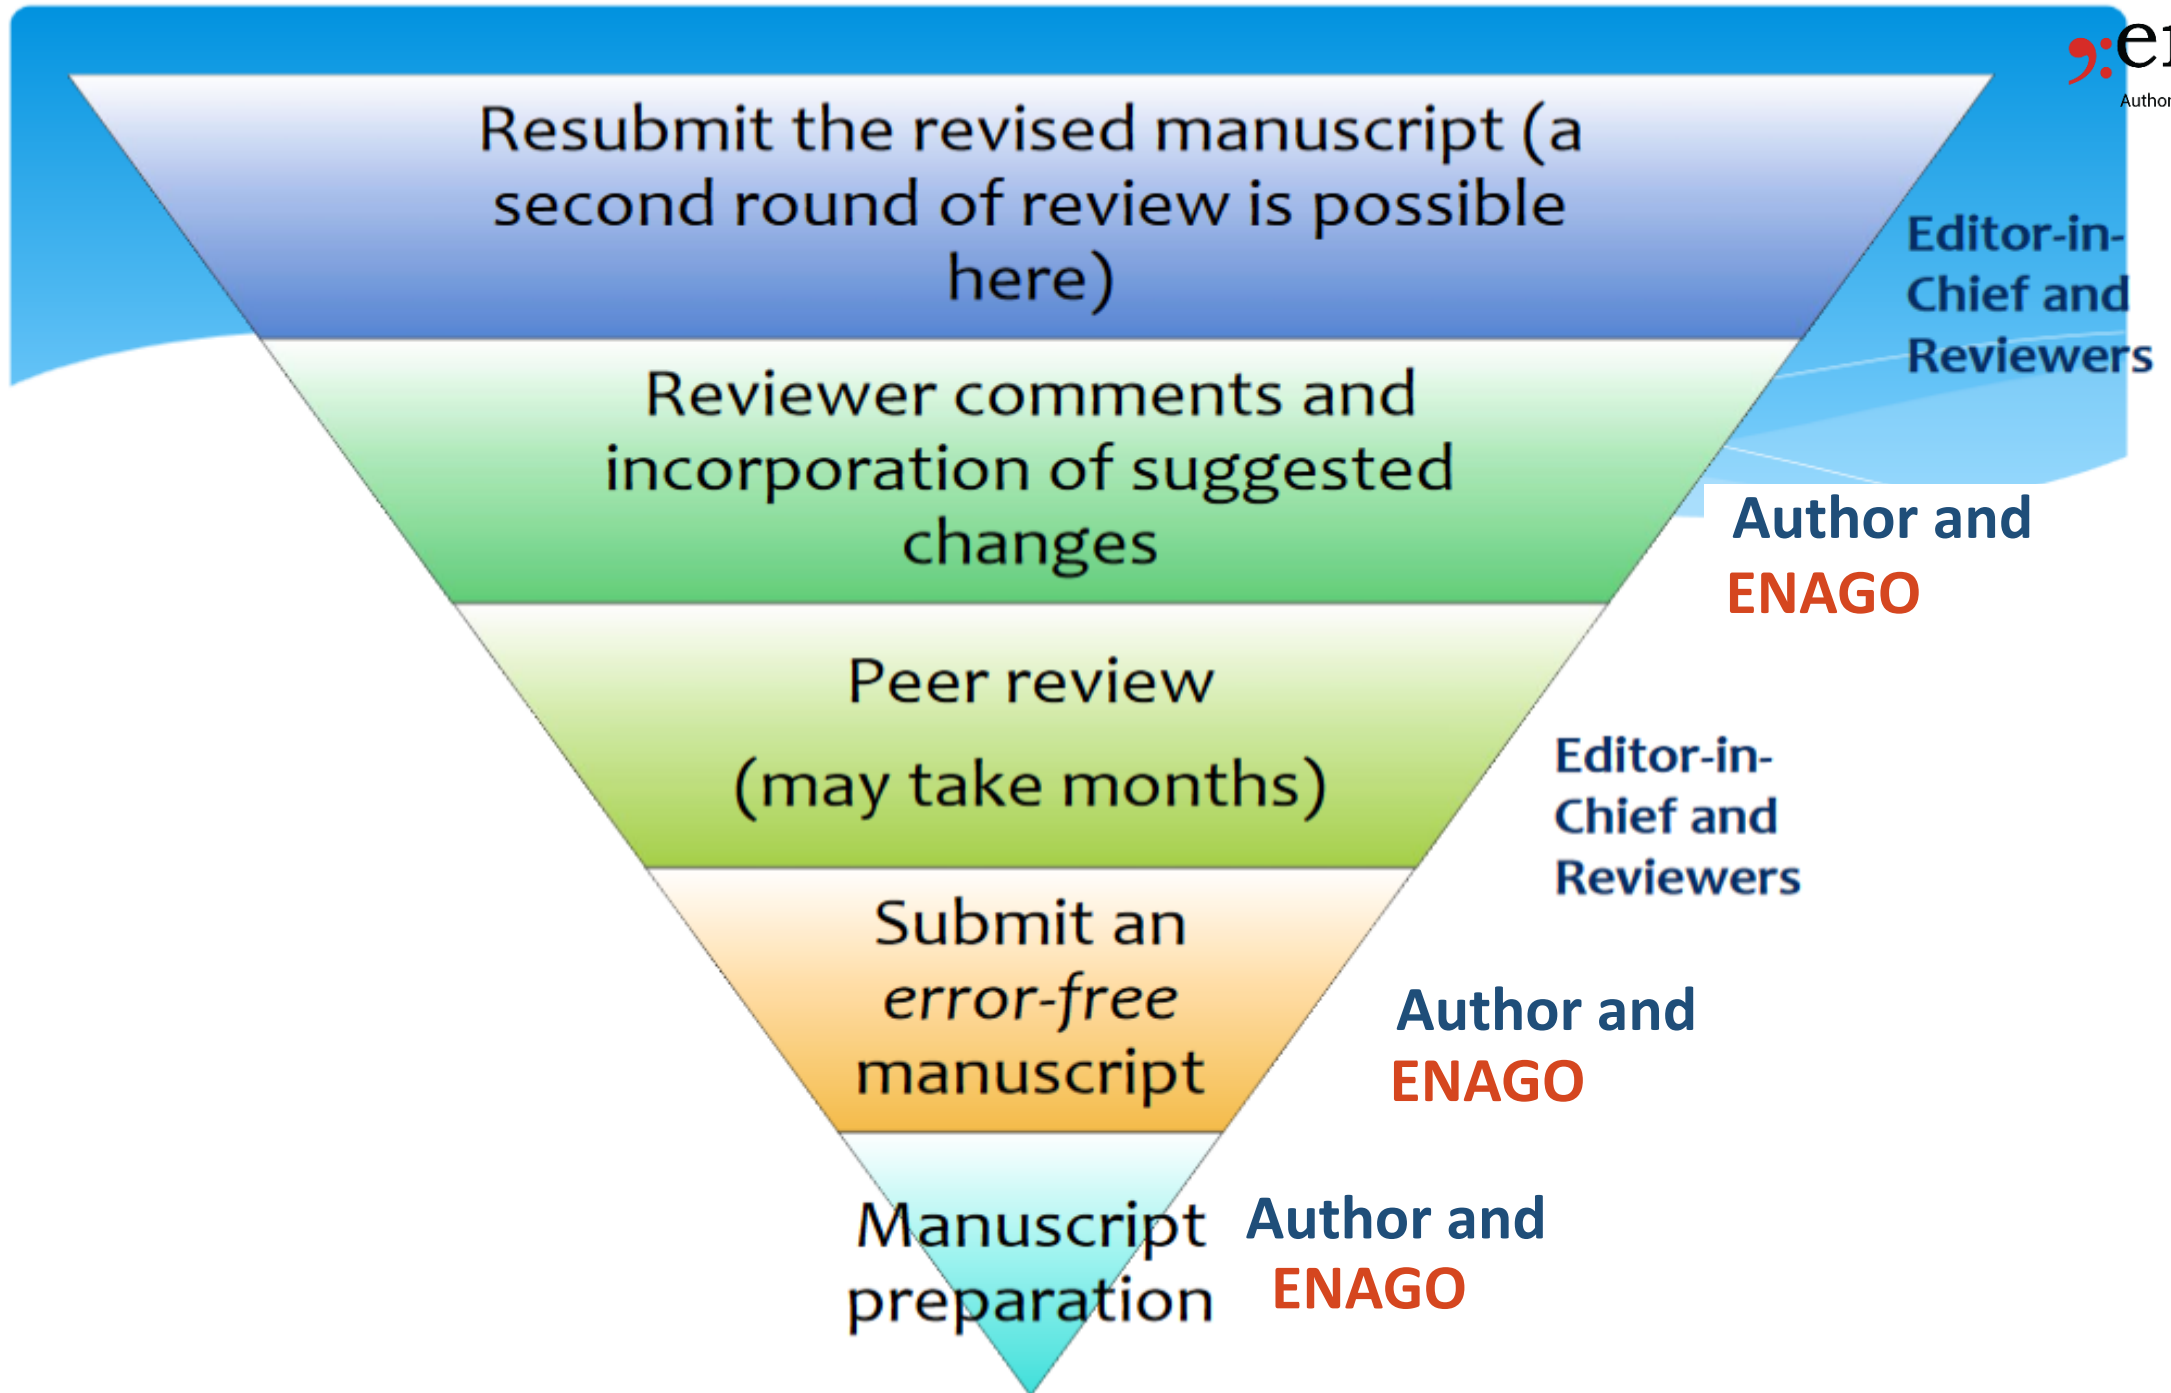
Resubmit the revised manuscript (a second round of review is possible here)

Editor-in-Chief and Reviewers

Reviewer comments and incorporation of suggested changes

Author and ENAGO

Peer review

(may take months)

Editor-in-Chief and Reviewers

Submit an *error-free* manuscript

Author and ENAGO

Manuscript preparation

Author and ENAGO

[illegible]

Author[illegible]